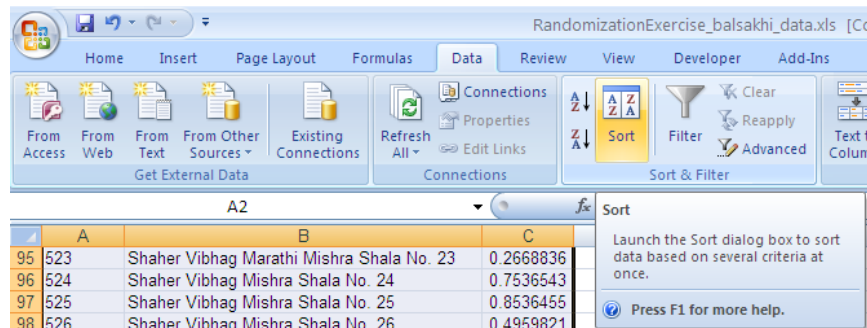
RandomizationExercise_balsakhi_data.xls [Co

Home Insert Page Layout Formulas Data Review View Developer Add-Ins

From Access From Web From Text From Other Sources Existing Connections
Get External Data

Refresh All Connections Properties Edit Links
Connections

Sort Filter Clear Reapply Advanced
Sort & Filter

Text Colum

A2

| | A | B | C |
|---|---|---|---|
| 95 | 523 | Shaher Vibhag Marathi Mishra Shala No. 23 | 0.2668836 |
| 96 | 524 | Shaher Vibhag Mishra Shala No. 24 | 0.7536543 |
| 97 | 525 | Shaher Vibhag Mishra Shala No. 25 | 0.8536455 |
| 98 | 526 | Shaher Vibhag Mishra Shala No. 26 | 0.4959821 |

Sort

Launch the Sort dialog box to sort data based on several criteria at once.

Press F1 for more help.